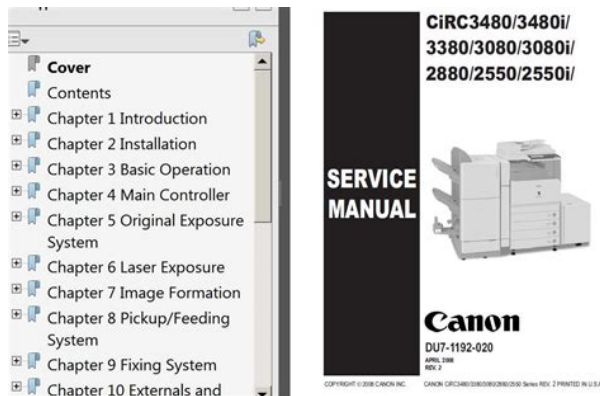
Cover
Contents
Chapter 1 Introduction
Chapter 2 Installation
Chapter 3 Basic Operation
Chapter 4 Main Controller
Chapter 5 Original Exposure System
Chapter 6 Laser Exposure
Chapter 7 Image Formation
Chapter 8 Pickup/Feeding System
Chapter 9 Fixing System
Chapter 10 Externals and

CiRC3480/3480i/ 3380/3080/3080i/ 2880/2550/2550i/

SERVICE MANUAL

Canon

DU7-1192-020
APRIL 2008
REV. 2

COPYRIGHT © 2008 CANON INC.

CANON CiRC3480/3380/3080/2880/2550 Series REV. 2 PRINTED IN U.S.A.